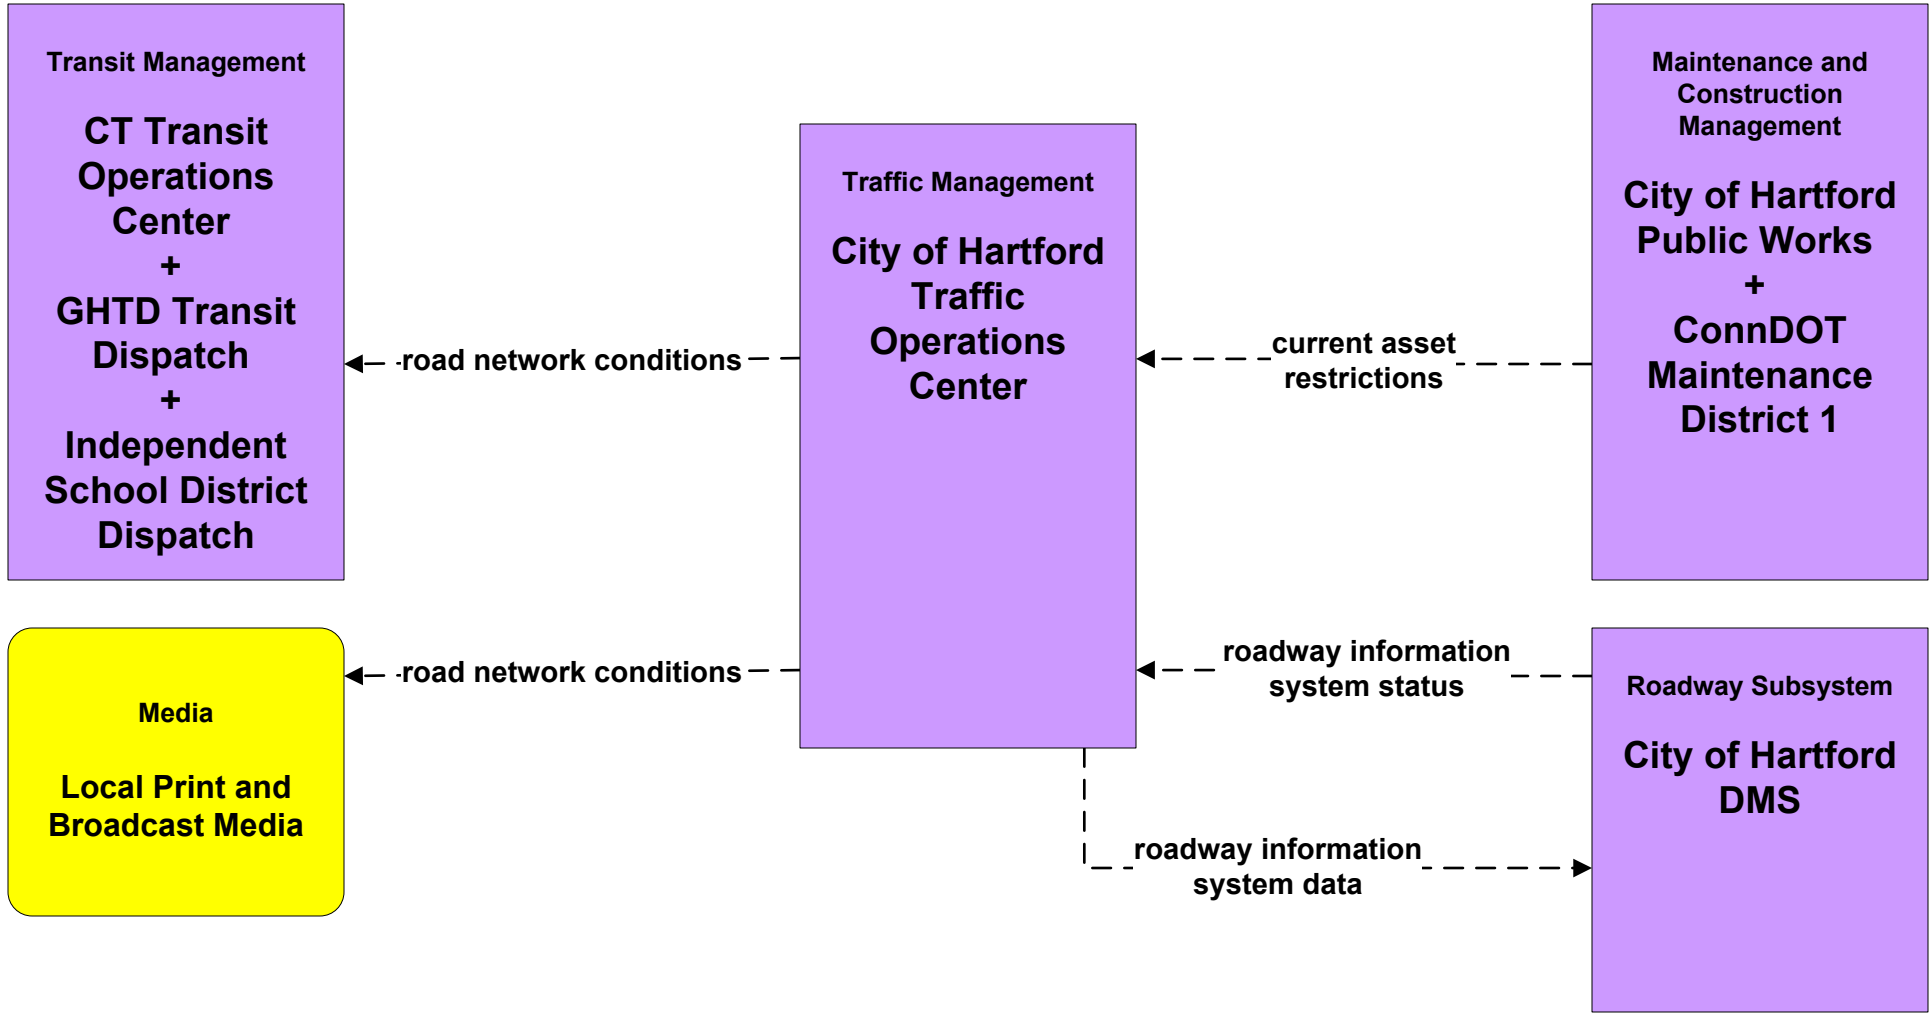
Transit Management

CT Transit Operations Center
+
GHTD Transit Dispatch
+
Independent School District Dispatch

road network conditions

Traffic Management

City of Hartford Traffic Operations Center

current asset restrictions

Maintenance and Construction Management

City of Hartford Public Works
+
ConnDOT Maintenance District 1

Media

Local Print and Broadcast Media

road network conditions

roadway information system status

Roadway Subsystem

City of Hartford DMS

roadway information system data